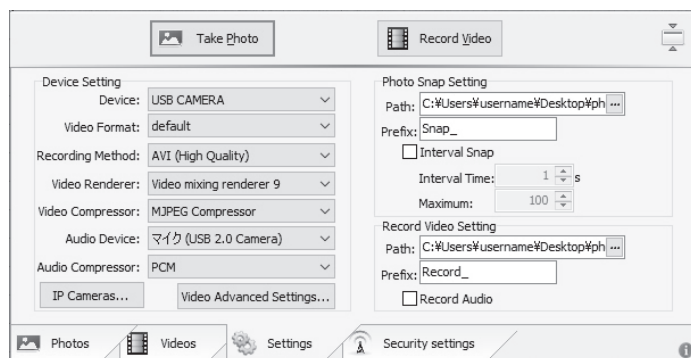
Take Photo

Record Video

Device Setting

Device: USB CAMERA

Video Format: default

Recording Method: AVI (High Quality)

Video Renderer: Video mixing renderer 9

Video Compressor: MJPEG Compressor

Audio Device: マイク (USB 2.0 Camera)

Audio Compressor: PCM

IP Cameras...

Video Advanced Settings...

Photo Snap Setting

Path: C:¥Users¥username¥Desktop¥ph ...

Prefix: Snap_

Interval Snap

Interval Time: 1 s

Maximum: 100

Record Video Setting

Path: C:¥Users¥username¥Desktop¥ph ...

Prefix: Record_

Record Audio

Photos

Videos

Settings

Security settings